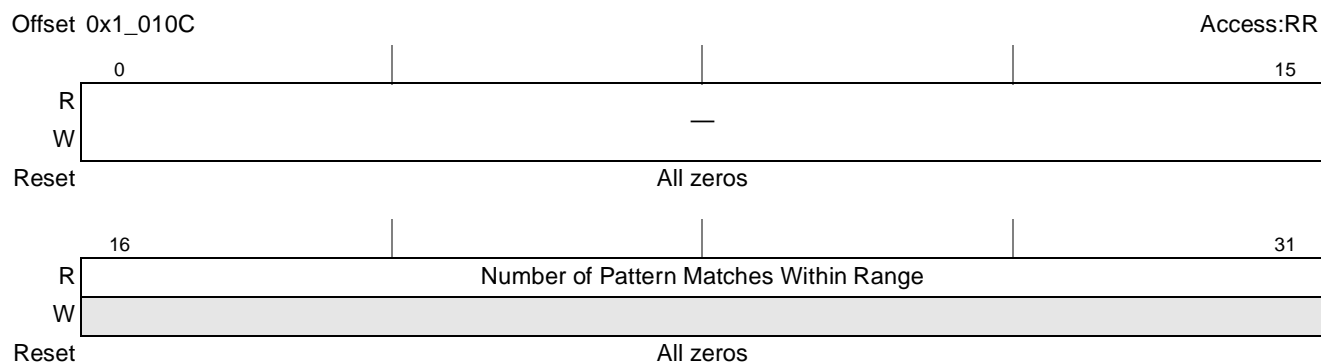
Offset 0x1_010C

Access:RR

| | 0 | | | | 15 |
|---|---|---|---|---|---|
| R | — | | | | |
| W | | | | | |
| Reset | All zeros | | | | |

| | 16 | | | | 31 |
|---|---|---|---|---|---|
| R | Number of Pattern Matches Within Range | | | | |
| W | | | | | |
| Reset | All zeros | | | | |